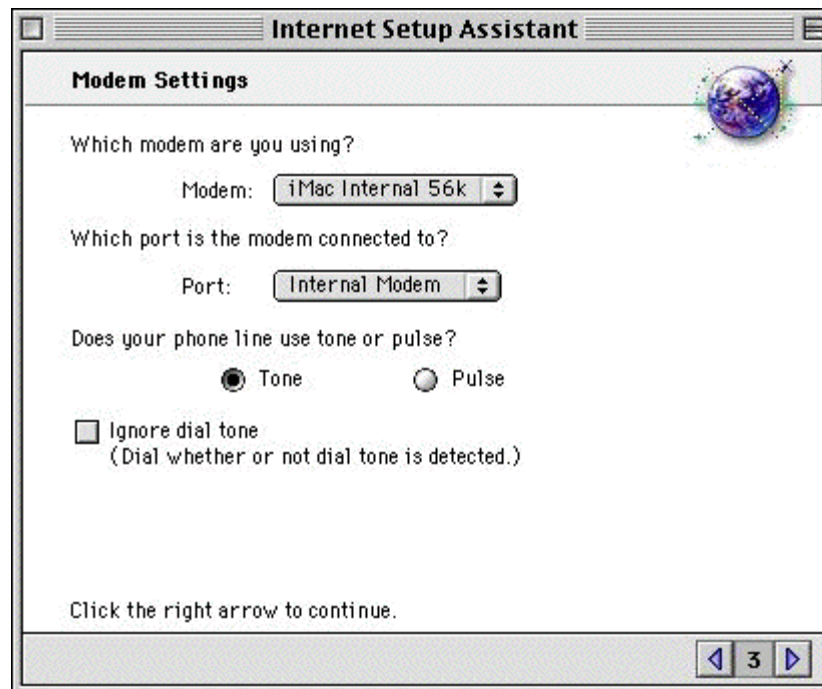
Internet Setup Assistant

Modem Settings

Which modem are you using?

Modem: iMac Internal 56k

Which port is the modem connected to?

Port: Internal Modem

Does your phone line use tone or pulse?

Tone

Pulse

Ignore dial tone
(Dial whether or not dial tone is detected.)

Click the right arrow to continue.

3